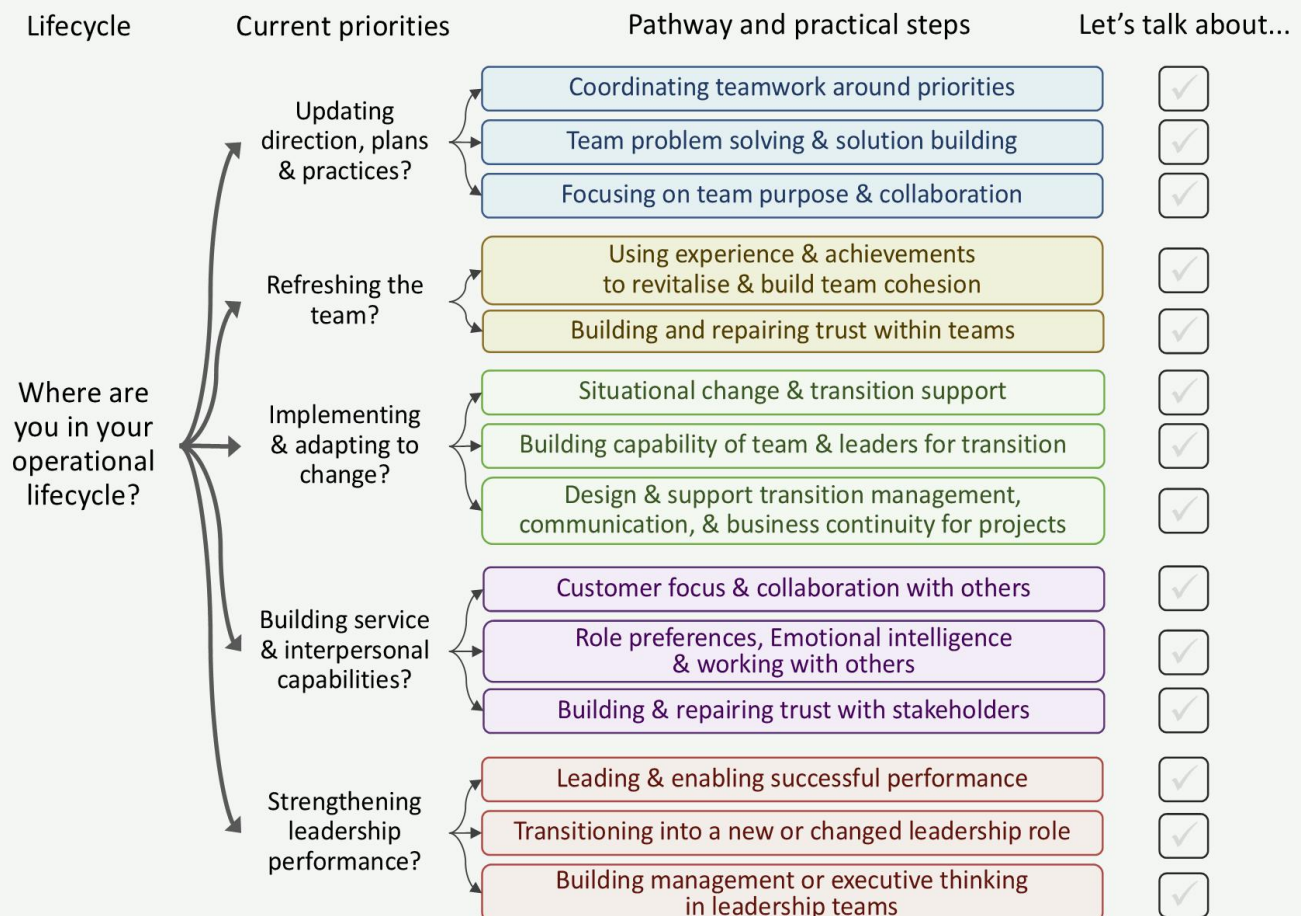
Lifecycle

Current priorities

Pathway and practical steps

Let's talk about...

Where are you in your operational lifecycle?

Updating direction, plans & practices?

Coordinating teamwork around priorities

Team problem solving & solution building

Focusing on team purpose & collaboration

Refreshing the team?

Using experience & achievements to revitalise & build team cohesion

Building and repairing trust within teams

Implementing & adapting to change?

Situational change & transition support

Building capability of team & leaders for transition

Design & support transition management, communication, & business continuity for projects

Building service & interpersonal capabilities?

Customer focus & collaboration with others

Role preferences, Emotional intelligence & working with others

Building & repairing trust with stakeholders

Strengthening leadership performance?

Leading & enabling successful performance

Transitioning into a new or changed leadership role

Building management or executive thinking in leadership teams